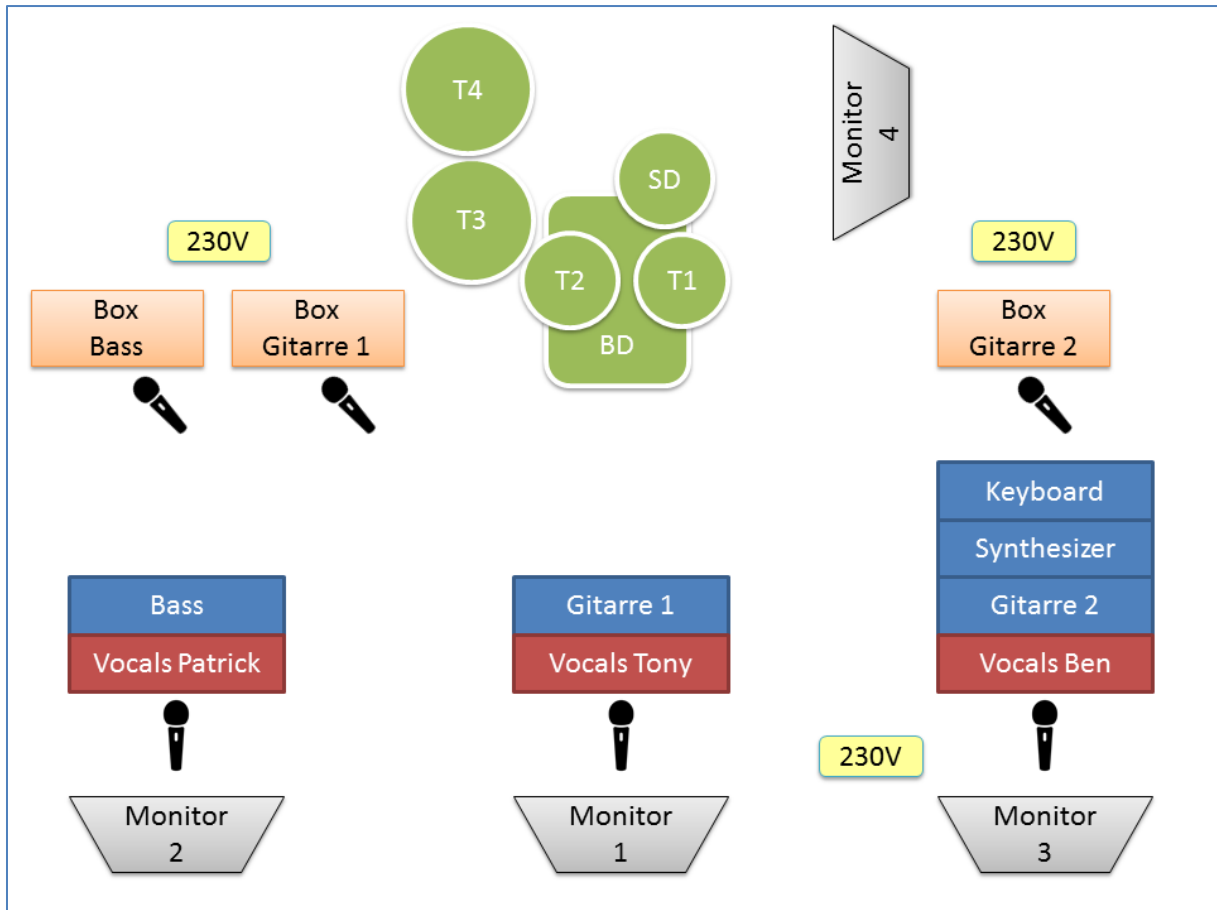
T4

Monitor 4

SD

T3

230V

230V

T2

T1

Box Bass

Box Gitarre 1

BD

Box Gitarre 2

Keyboard

Synthesizer

Bass

Gitarre 1

Gitarre 2

Vocals Patrick

Vocals Tony

Vocals Ben

230V

Monitor 2

Monitor 1

Monitor 3